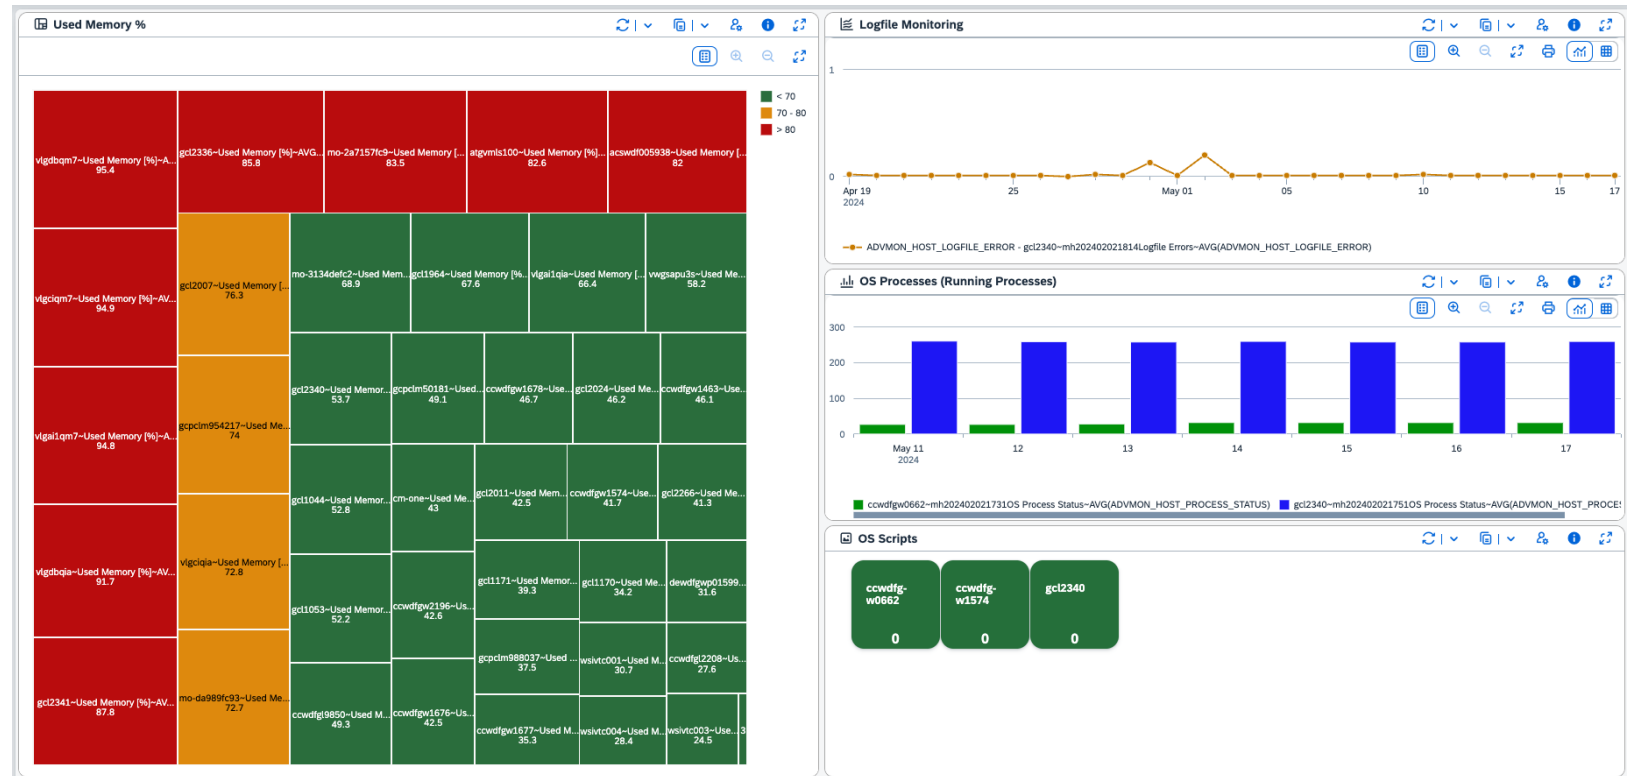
Used Memory %

< 70
70 - 80
> 80

vlgdbqm7~Used Memory [%]~A...
95.4

gcl2336~Used Memory [%]~AVG...
85.8

mo-2a7157fc9~Used Memory [...
83.5

atgvmls100~Used Memory [%]...
82.6

acswdf005938~Used Memory [...
82

vlgciqm7~Used Memory [%]~AV...
94.9

gcl2007~Used Memory [...
76.3

mo-3134defc2~Used Mem...
68.9

gcl1964~Used Memory [%...
67.6

vlgai1qia~Used Memory [...
66.4

vwgsapu3s~Used Me...
58.2

gcl2340~Used Memor...
53.7

gcpclm50181~Used...
49.1

ccwdfgw1678~Use...
46.7

gcl2024~Used Me...
46.2

ccwdfgw1463~Use...
46.1

vlgai1qm7~Used Memory [%]~A...
94.8

gcpclm954217~Used Me...
74

gcl1044~Used Memor...
52.8

cm-one~Used Me...
43

gcl2011~Used Mem...
42.5

ccwdfgw1574~Use...
41.7

gcl2266~Used Me...
41.3

vlgdbqia~Used Memory [%]~AV...
91.7

vlgciqia~Used Memory [...
72.8

gcl1053~Used Memor...
52.2

ccwdfgw2196~Us...
42.6

gcl1171~Used Memor...
39.3

gcl1170~Used Me...
34.2

dewdfgwp01599...
31.6

gcpclm988037~Used ...
37.5

wsivtc001~Used M...
30.7

ccwdfgl2208~Us...
27.6

gcl2341~Used Memory [%]~AV...
87.8

mo-da989fc93~Used Me...
72.7

ccwdfgl9850~Used M...
49.3

ccwdfgw1676~Us...
42.5

ccwdfgw1677~Used M...
35.3

wsivtc004~Used M...
28.4

wsivtc003~Use...
24.5

Logfile Monitoring

1
0
Apr 19
2024
25
May 01
05
10
15
17

ADVMON_HOST_LOGFILE_ERROR - gcl2340~mh202402021814Logfile Errors~AVG(ADVMON_HOST_LOGFILE_ERROR)

OS Processes (Running Processes)

300
200
100
0
May 11
2024
12
13
14
15
16
17

ccwdfgw0662~mh202402021731OS Process Status~AVG(ADVMON_HOST_PROCESS_STATUS)
gcl2340~mh202402021751OS Process Status~AVG(ADVMON_HOST_PROCE!

OS Scripts

ccwdfg-w0662
0

ccwdfg-w1574
0

gcl2340
0